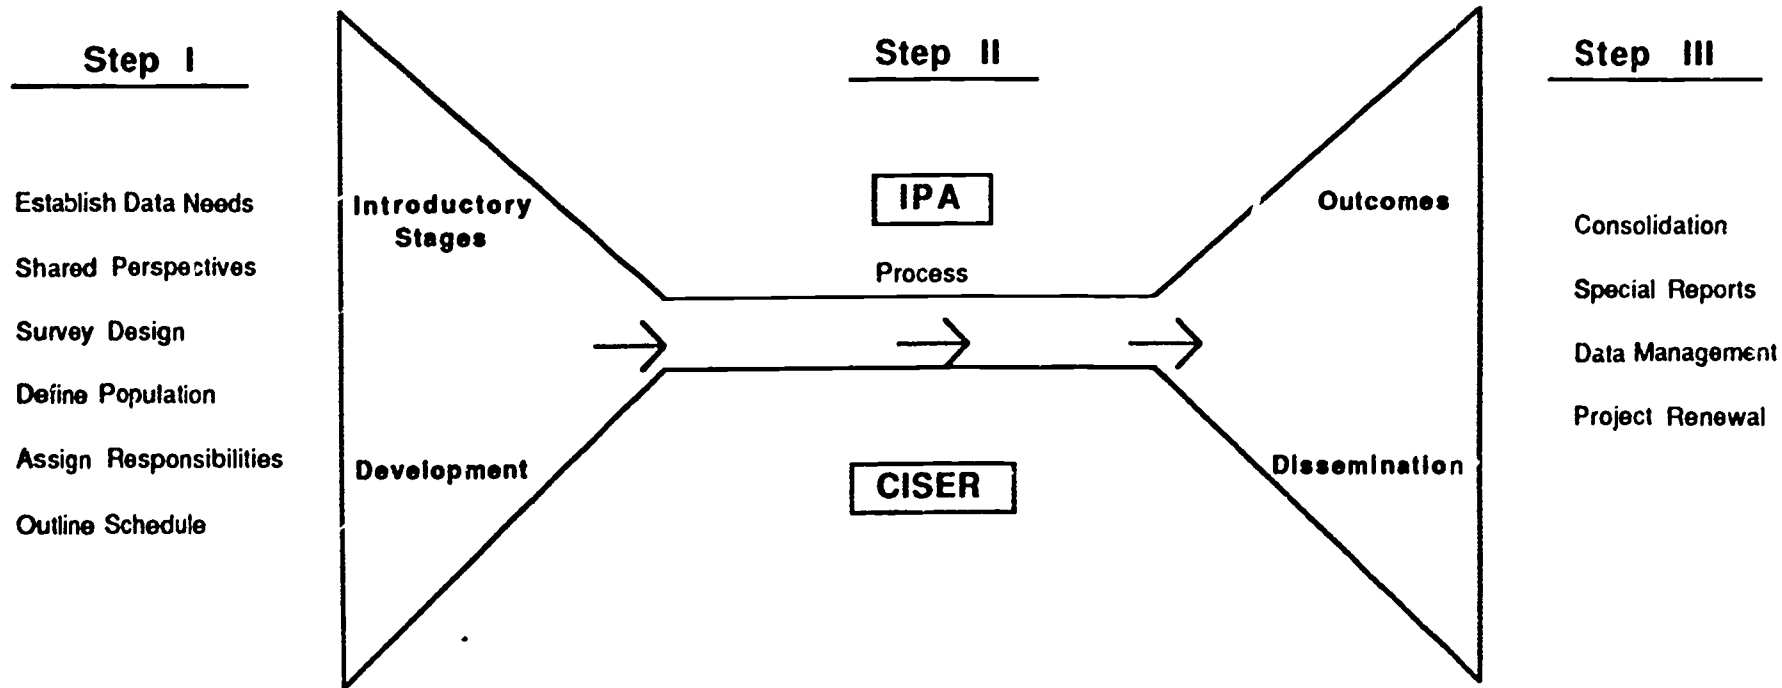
Step I

Establish Data Needs

Shared Perspectives

Survey Design

Define Population

Assign Responsibilities

Outline Schedule

Step II

Introductory Stages

IPA

Process

Development

CISER

Outcomes

Dissemination

Step III

Consolidation

Special Reports

Data Management

Project Renewal